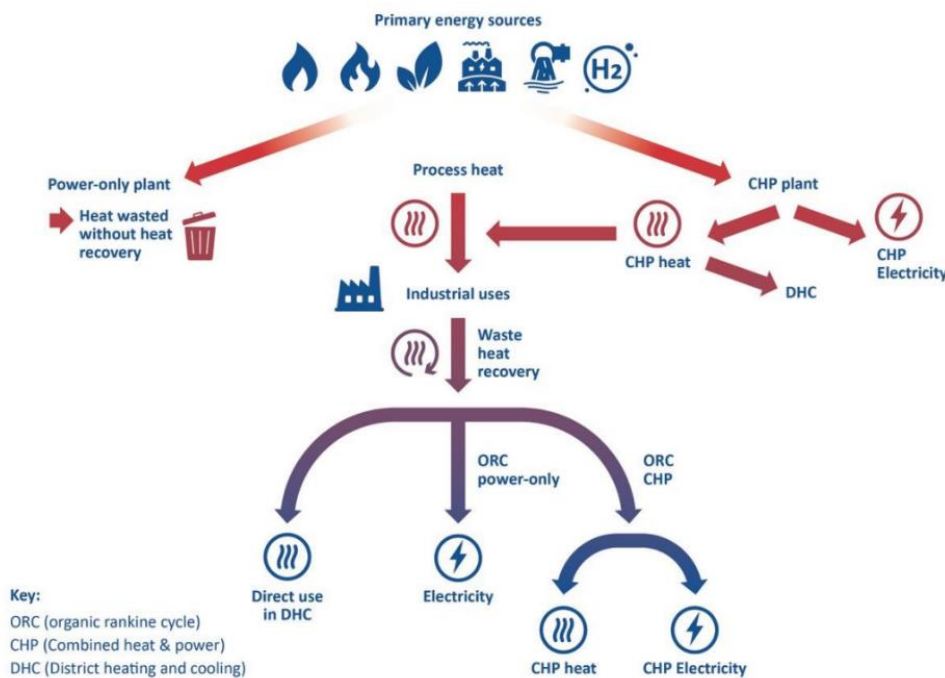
Primary energy sources

$H_2$

Power-only plant

Heat wasted without heat recovery

Process heat

CHP plant

CHP heat

CHP Electricity

DHC

Industrial uses

Waste heat recovery

ORC power-only

ORC CHP

Direct use in DHC

Electricity

CHP heat

CHP Electricity

Key:
ORC (organic rankine cycle)
CHP (Combined heat & power)
DHC (District heating and cooling)